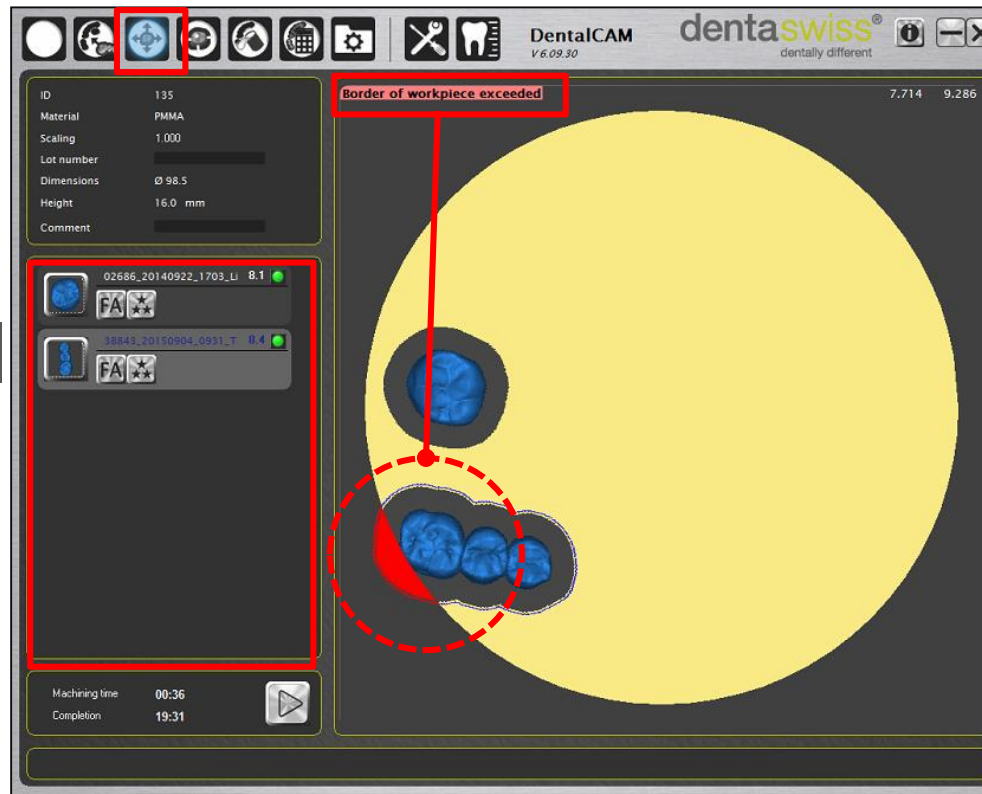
DentalCAM
V 6.09.30

dentaswiss®
dentally different

| ID | 135 |
|---|---|
| Material | PMMA |
| Scaling | 1.000 |
| Lot number | |
| Dimensions | Ø 98.5 |
| Height | 16.0 mm |
| Comment | |

02686_20140922_1703_Li 8.1
FA

38843_20150904_0931_T 0.4
FA

Machining time 00:36
Completion 19:31

Border of workpiece exceeded

7.714 9.286